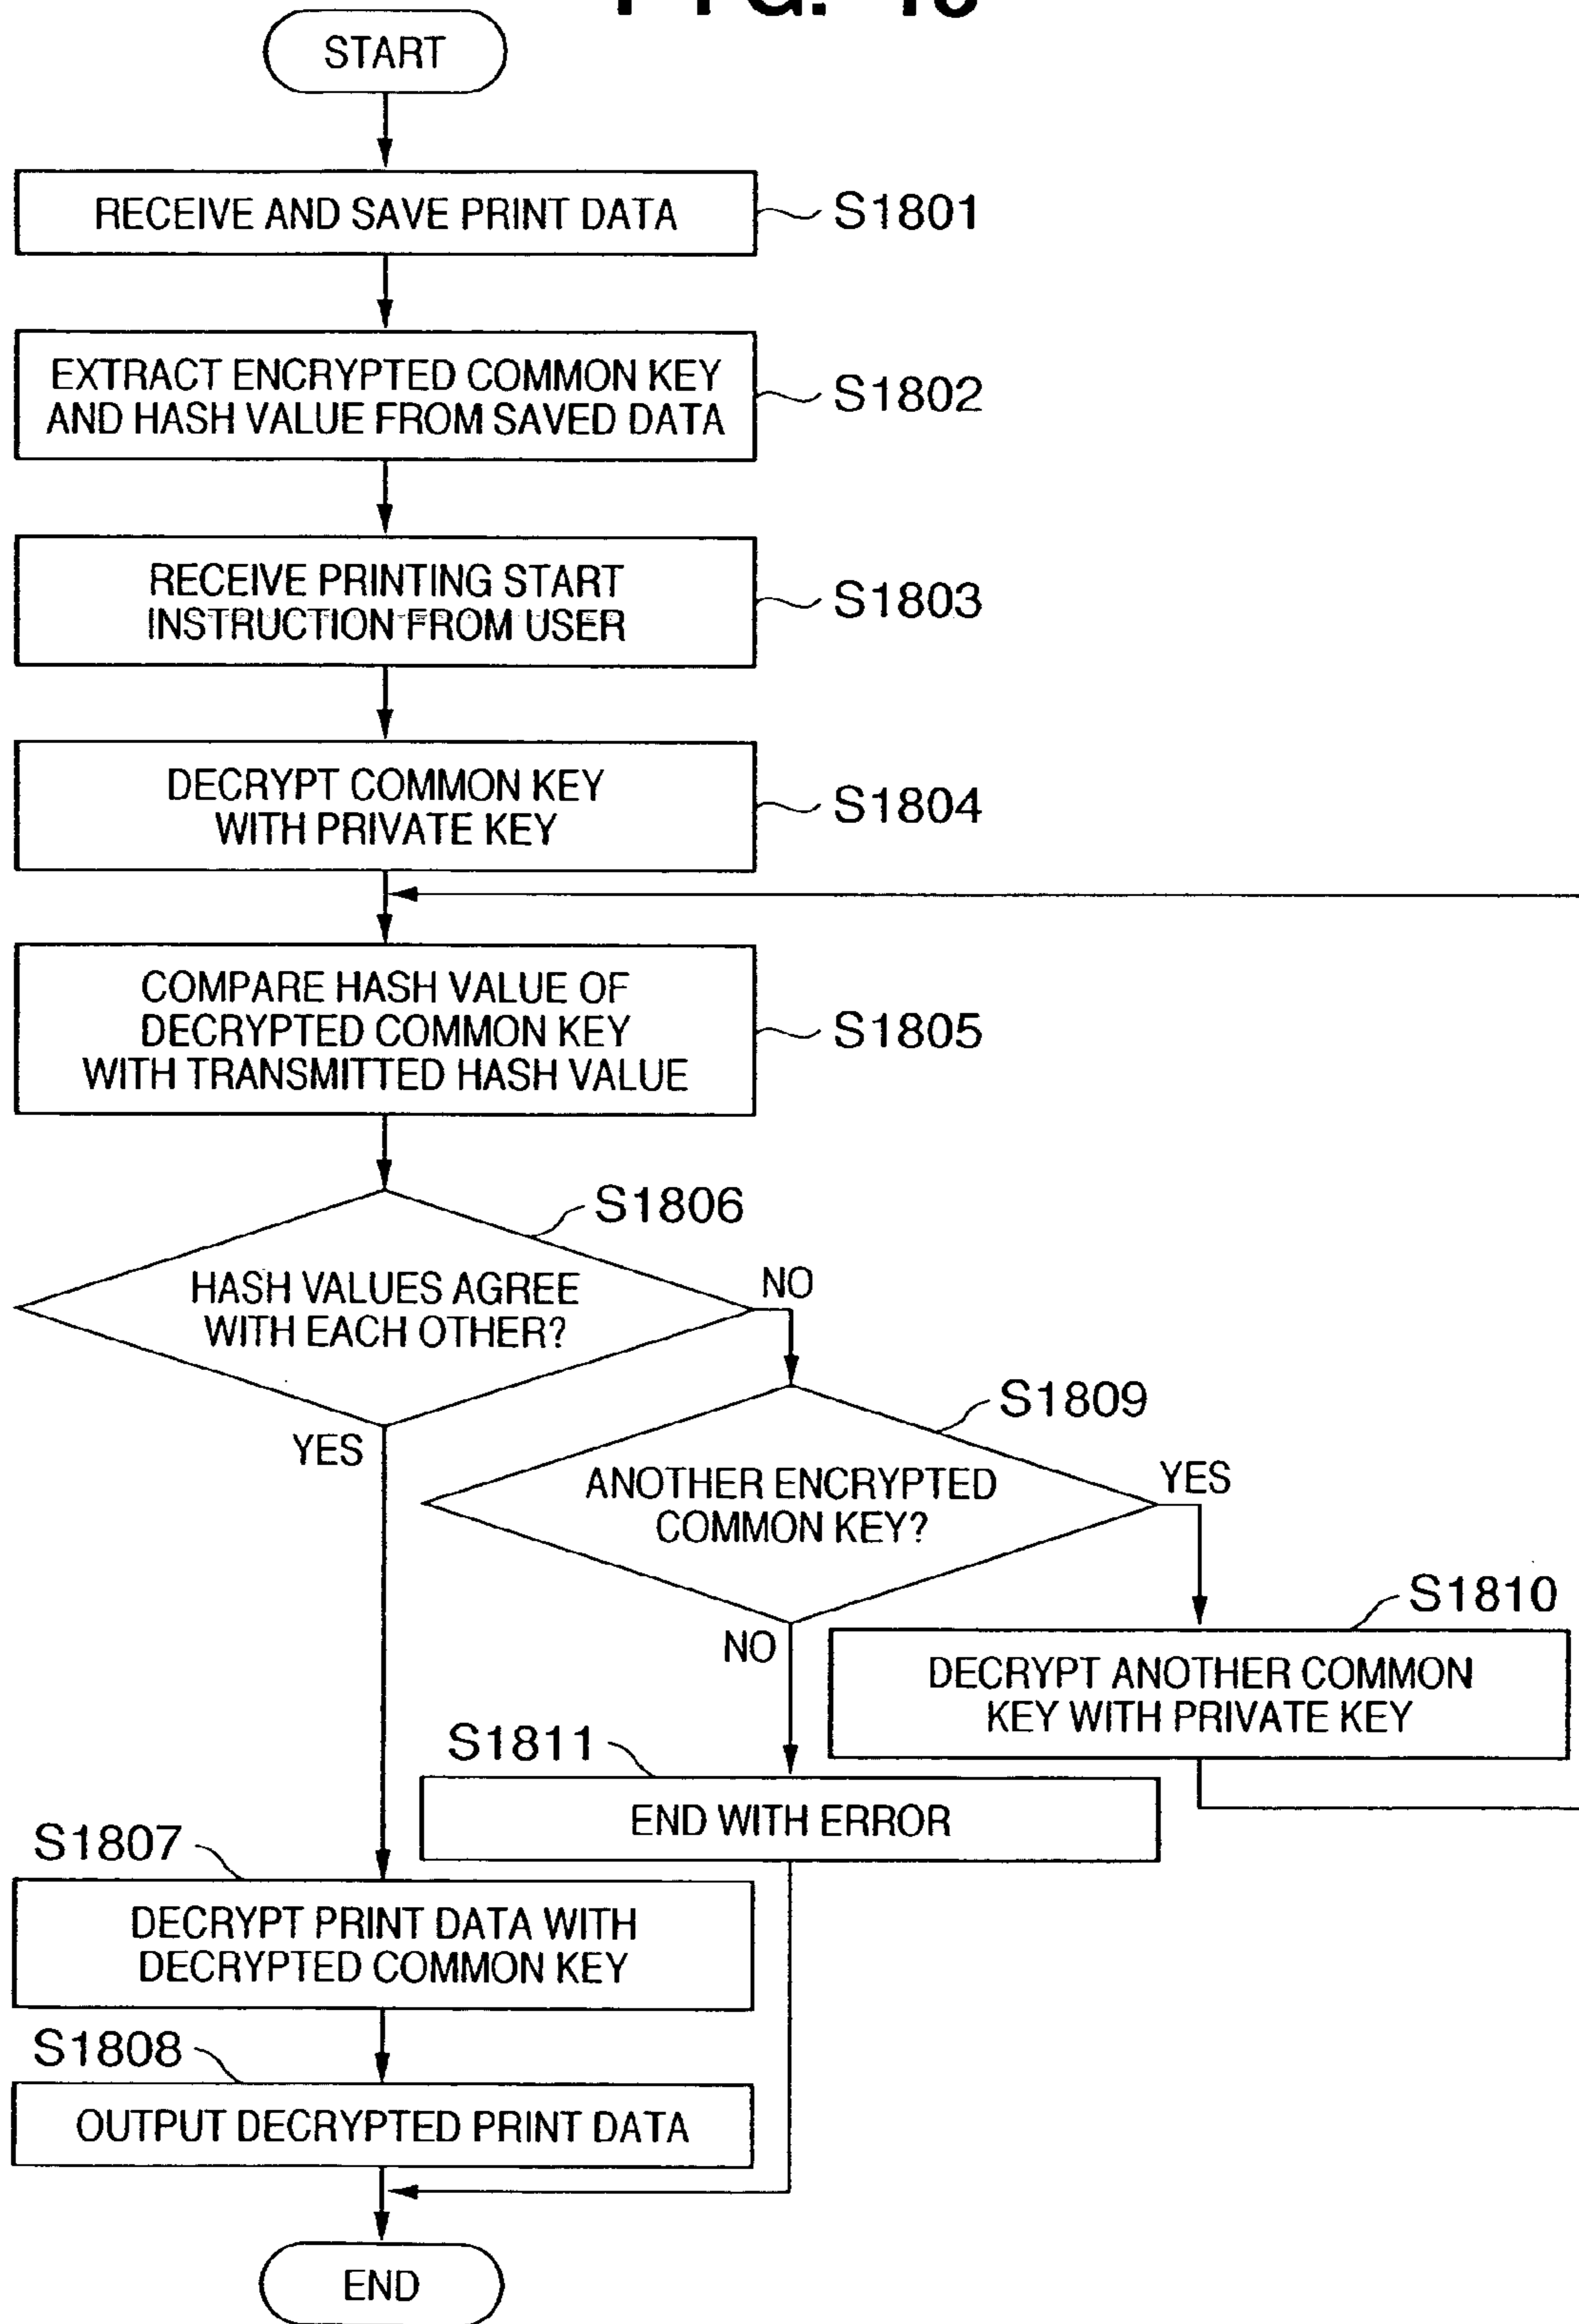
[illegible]

START

RECEIVE AND SAVE PRINT DATA

S1801

EXTRACT ENCRYPTED COMMON KEY AND HASH VALUE FROM SAVED DATA

S1802

RECEIVE PRINTING START INSTRUCTION FROM USER

S1803

DECRYPT COMMON KEY WITH PRIVATE KEY

S1804

COMPARE HASH VALUE OF DECRYPTED COMMON KEY WITH TRANSMITTED HASH VALUE

S1805

S1806

HASH VALUES AGREE WITH EACH OTHER?

NO

YES

S1809

ANOTHER ENCRYPTED COMMON KEY?

YES

NO

S1810

DECRYPT ANOTHER COMMON KEY WITH PRIVATE KEY

S1811

END WITH ERROR

S1807

DECRYPT PRINT DATA WITH DECRYPTED COMMON KEY

S1808

OUTPUT DECRYPTED PRINT DATA

END